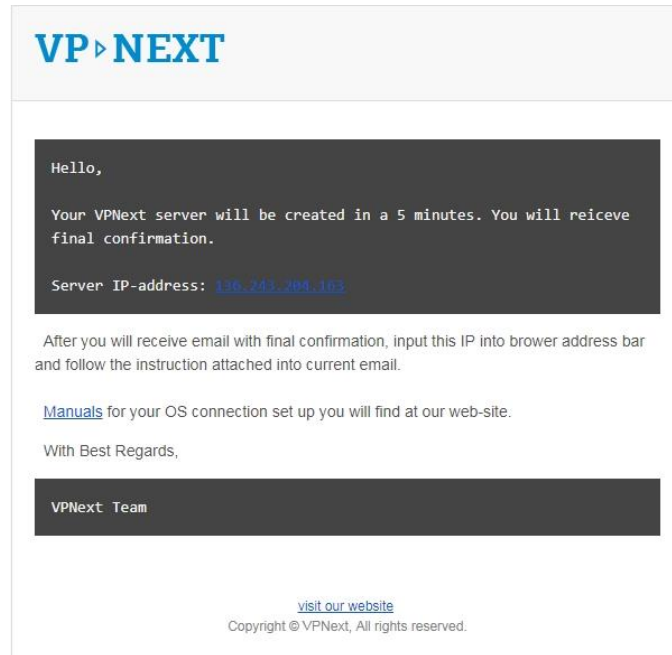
VP▸NEXT

Hello,

Your VPNext server will be created in a 5 minutes. You will reiceve final confirmation.

Server IP-address: 136.243.204.103

After you will receive email with final confirmation, input this IP into brower address bar and follow the instruction attached into current email.

Manuals for your OS connection set up you will find at our web-site.

With Best Regards,

VPNext Team

visit our website
Copyright © VPNext, All rights reserved.